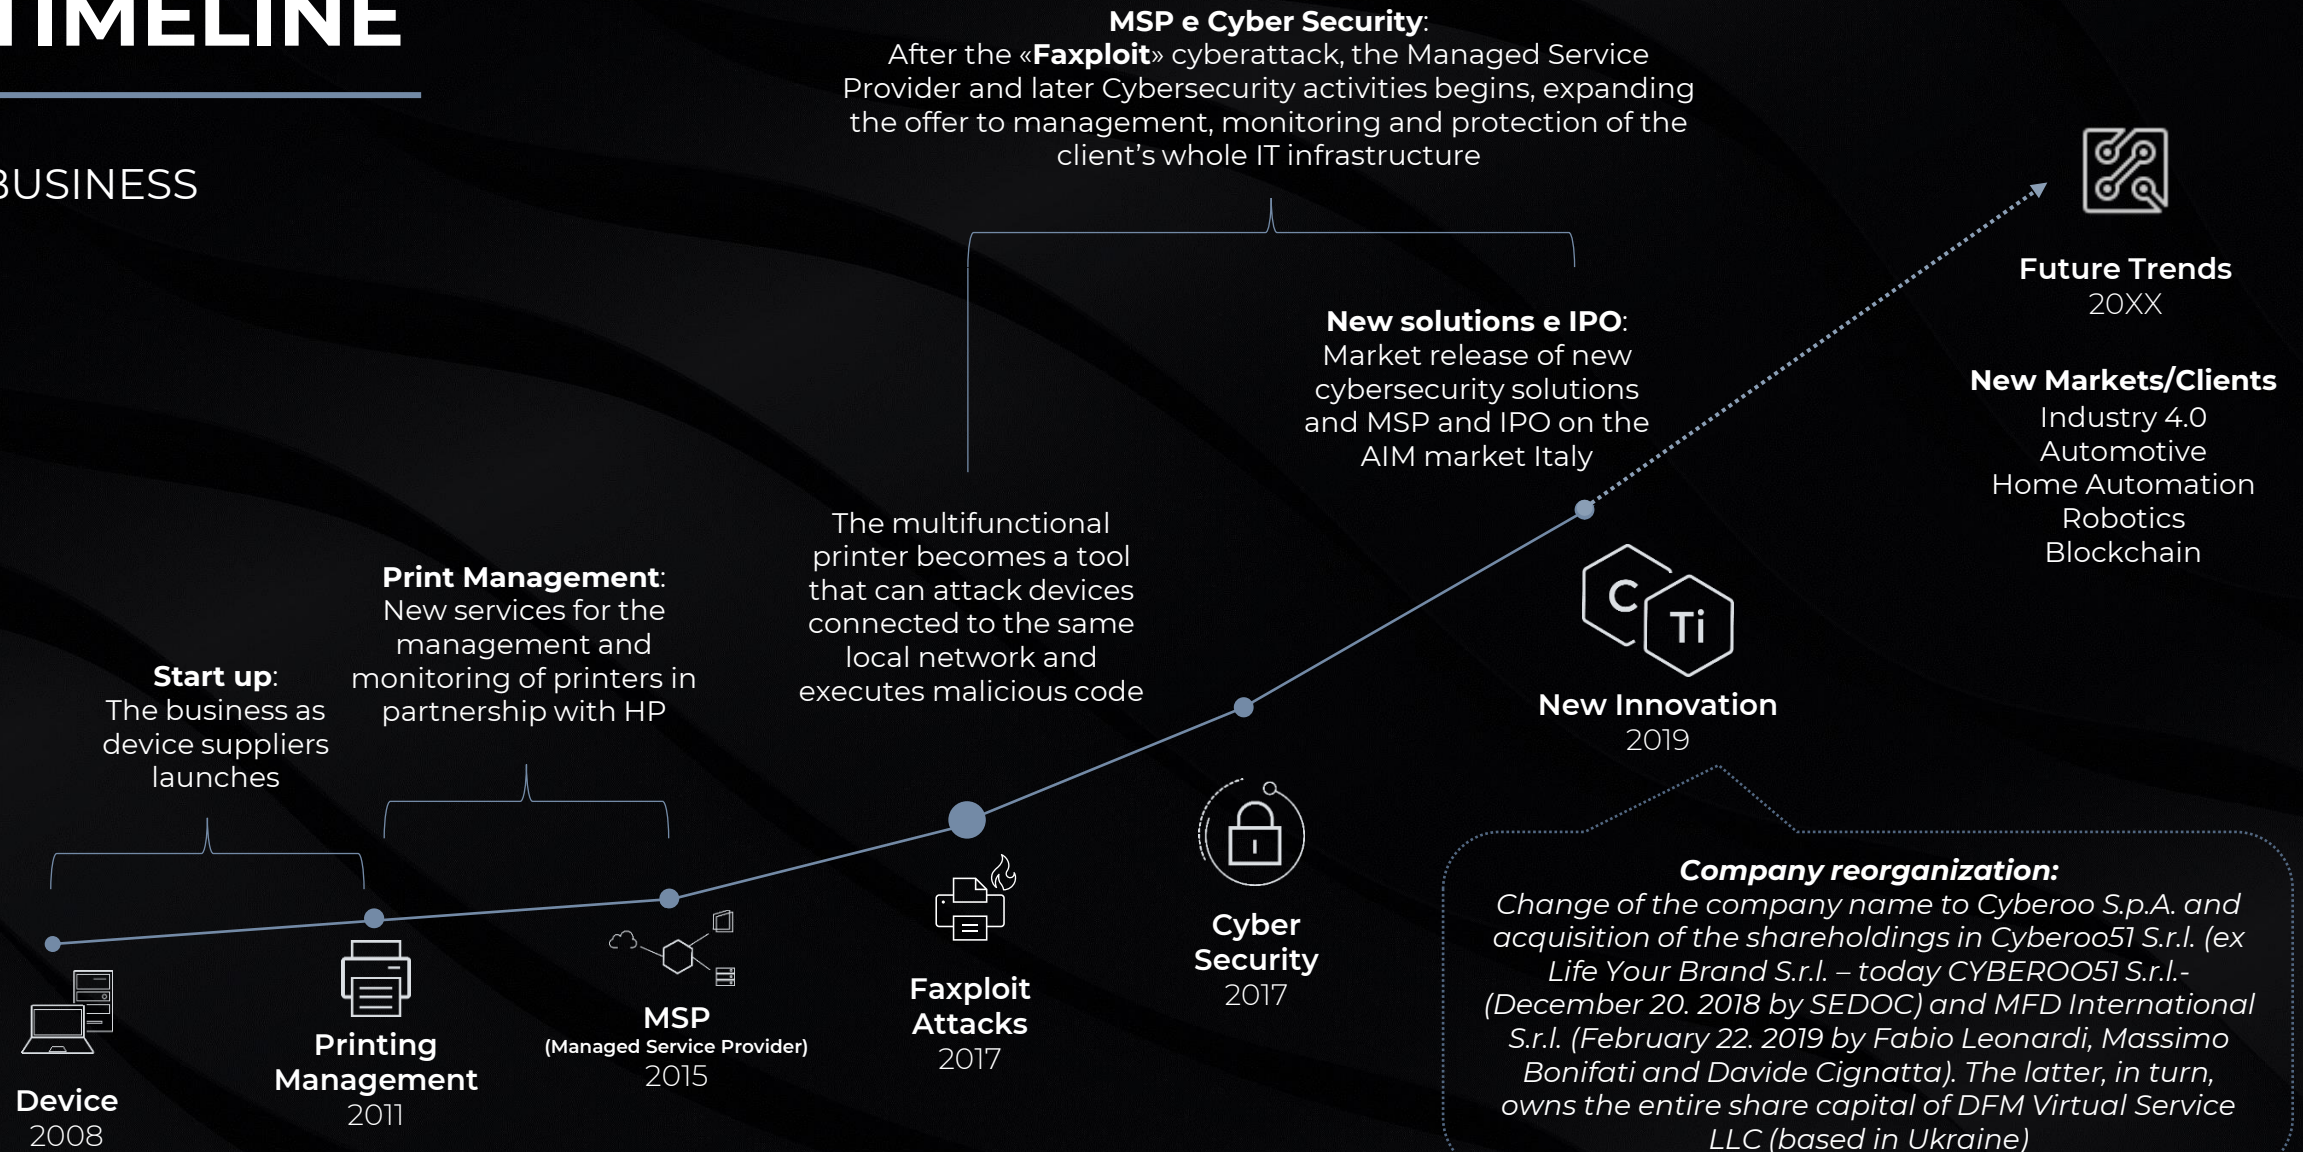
TIMELINE

BUSINESS

MSP e Cyber Security:
After the «Faxploit» cyberattack, the Managed Service Provider and later Cybersecurity activities begins, expanding the offer to management, monitoring and protection of the client's whole IT infrastructure

Future Trends
20XX

New Markets/Clients
Industry 4.0
Automotive
Home Automation
Robotics
Blockchain

New solutions e IPO:
Market release of new cybersecurity solutions and MSP and IPO on the AIM market Italy

The multifunctional printer becomes a tool that can attack devices connected to the same local network and executes malicious code

Print Management:
New services for the management and monitoring of printers in partnership with HP

Start up:
The business as device suppliers launches

C Ti

New Innovation
2019

Company reorganization:
Change of the company name to Cyberoo S.p.A. and acquisition of the shareholdings in Cyberoo51 S.r.l. (ex Life Your Brand S.r.l. – today CYBEROO51 S.r.l.- (December 20. 2018 by SEDOC) and MFD International S.r.l. (February 22. 2019 by Fabio Leonardi, Massimo Bonifati and Davide Cignatta). The latter, in turn, owns the entire share capital of DFM Virtual Service LLC (based in Ukraine)

Device
2008

Printing Management
2011

MSP
(Managed Service Provider)
2015

Faxploit Attacks
2017

Cyber Security
2017